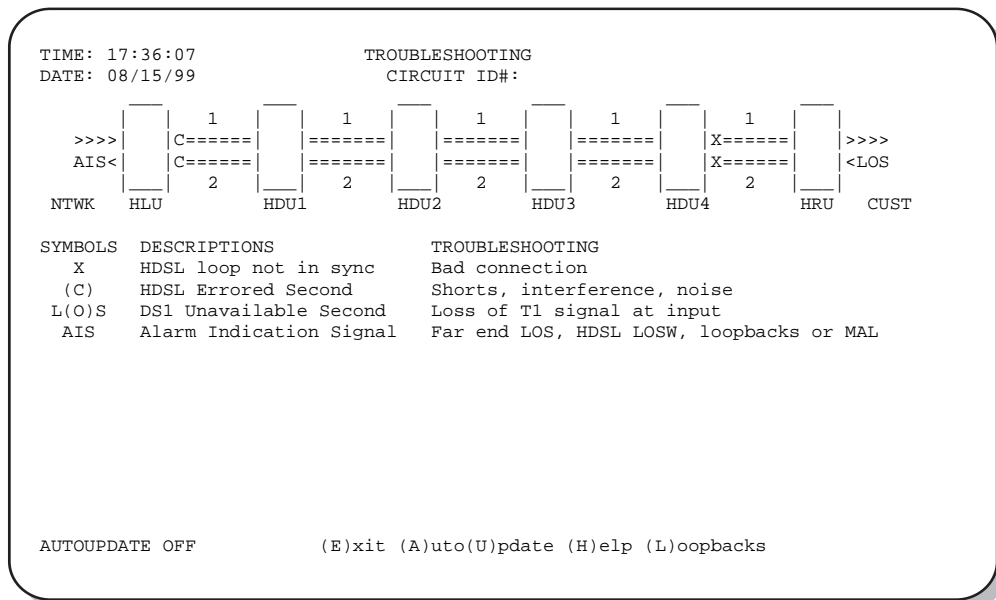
TIME: 17:36:07 TROUBLESHOOTING
DATE: 08/15/99 CIRCUIT ID#:

| 1 | 1 | 1 | 1 | 1 |
>>>> |C======| |=======| |=======| |=======| |X======| >>>>
AIS< |C======| |=======| |=======| |=======| |X======| <LOS
| 2 | 2 | 2 | 2 | 2 |
NTWK HLU HDU1 HDU2 HDU3 HDU4 HRU CUST

| SYMBOLS | DESCRIPTIONS | TROUBLESHOOTING |
|---|---|---|
| X | HDSL loop not in sync | Bad connection |
| (C) | HDSL Errored Second | Shorts, interference, noise |
| L(O)S | DS1 Unavailable Second | Loss of T1 signal at input |
| AIS | Alarm Indication Signal | Far end LOS, HDSL LOSW, loopbacks or MAL |

AUTOUPDATE OFF (E)xit (A)uto(U)pdate (H)elp (L)oopbacks